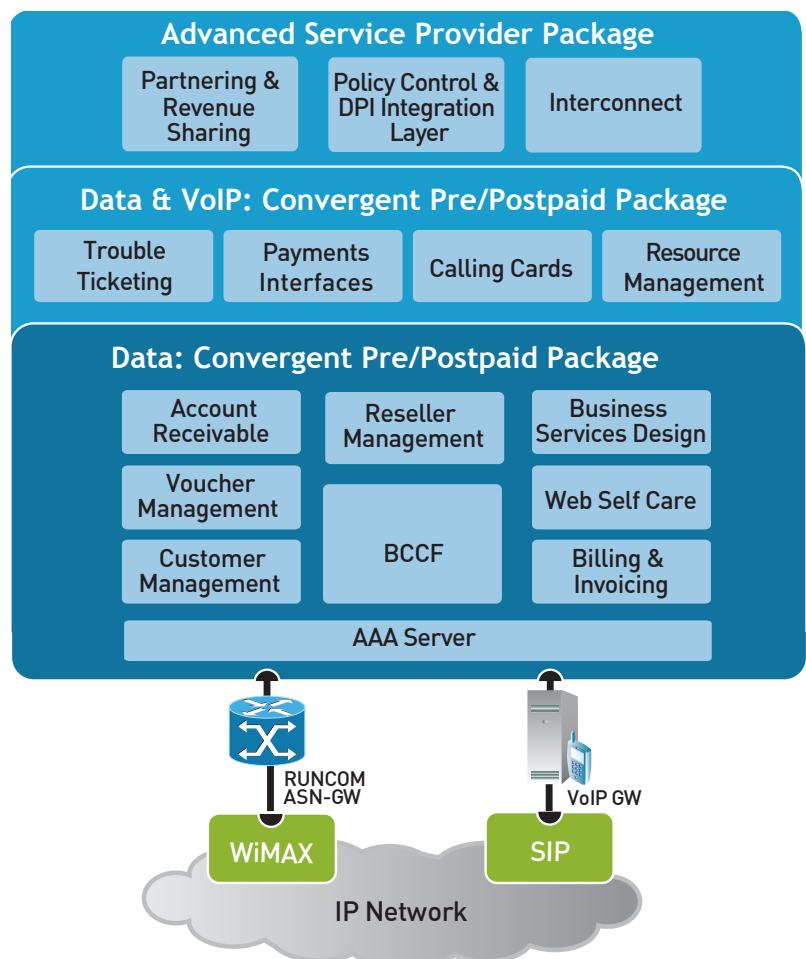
Advanced Service Provider Package

Partnering & Revenue Sharing

Policy Control & DPI Integration Layer

Interconnect

Data & VoIP: Convergent Pre/Postpaid Package

Trouble Ticketing

Payments Interfaces

Calling Cards

Resource Management

Data: Convergent Pre/Postpaid Package

Account Receivable

Reseller Management

Business Services Design

Voucher Management

BCCF

Web Self Care

Customer Management

Billing & Invoicing

AAA Server

RUNCOM ASN-GW

VoIP GW

WiMAX

SIP

IP Network